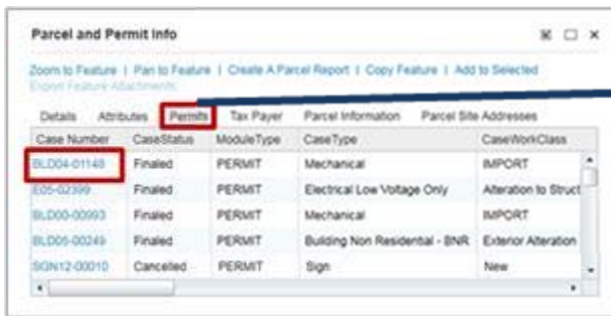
Parcel and Permit Info

Zoom to Feature | Pan to Feature | Create A Parcel Report | Copy Feature | Add to Selected
Export Feature Attachments

Details Attributes Permits Tax Payer Parcel Information Parcel Site Addresses

| Case Number | CaseStatus | ModuleType | CaseType | CaseWorkClass |
|---|---|---|---|---|
| BLD04-01148 | Finaled | PERMIT | Mechanical | IMPORT |
| E05-02399 | Finaled | PERMIT | Electrical Low Voltage Only | Alteration to Struct |
| BLD00-00993 | Finaled | PERMIT | Mechanical | IMPORT |
| BLD05-00249 | Finaled | PERMIT | Building Non Residential - BNR | Exterior Alteration |
| SGN12-00010 | Cancelled | PERMIT | Sign | New |